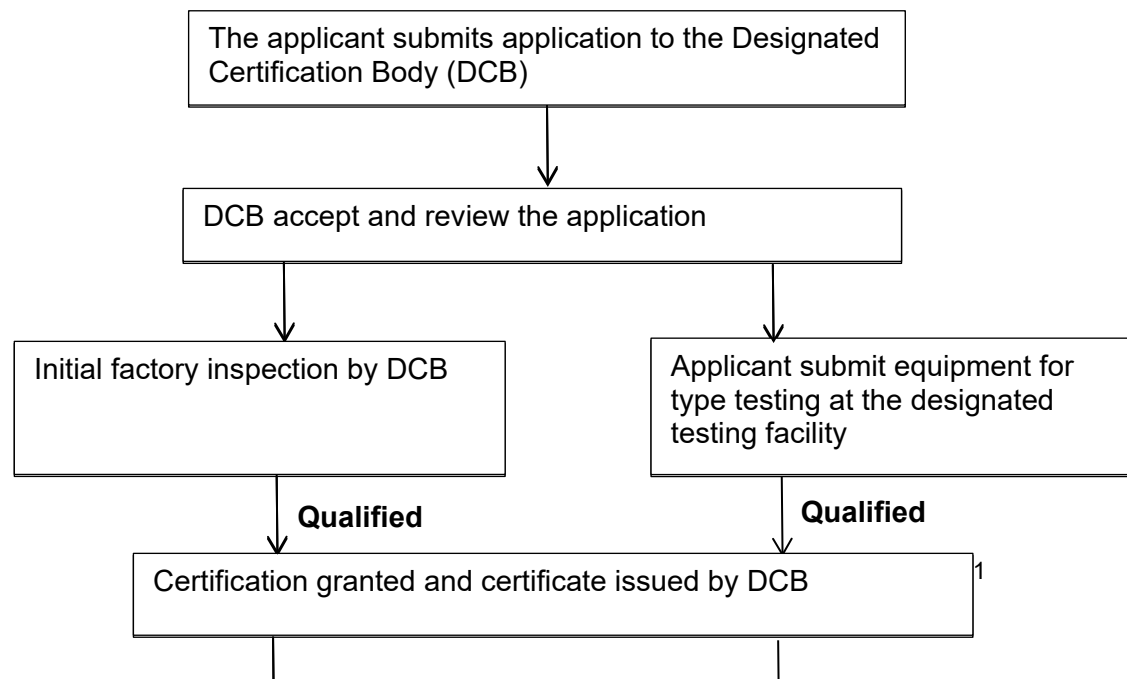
The applicant submits application to the Designated Certification Body (DCB)

DCB accept and review the application

Initial factory inspection by DCB

Applicant submit equipment for type testing at the designated testing facility

Qualified

Qualified

Certification granted and certificate issued by DCB

1